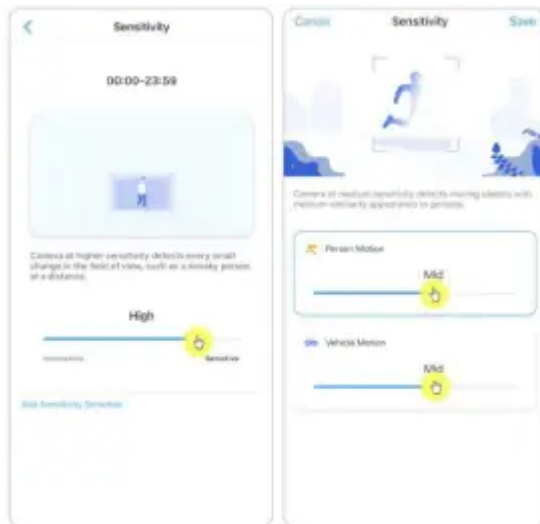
Sensitivity

00:00-23:59

Camera at higher sensitivity detects every small change in the field of view, such as a sneaky person at a distance.

High

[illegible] Sensitive

Add Sensitivity Schedule

Cancel Sensitivity Save

Camera at medium sensitivity detects moving objects with medium similarity appearance to persons.

Person Motion

Mid

Vehicle Motion

Mid